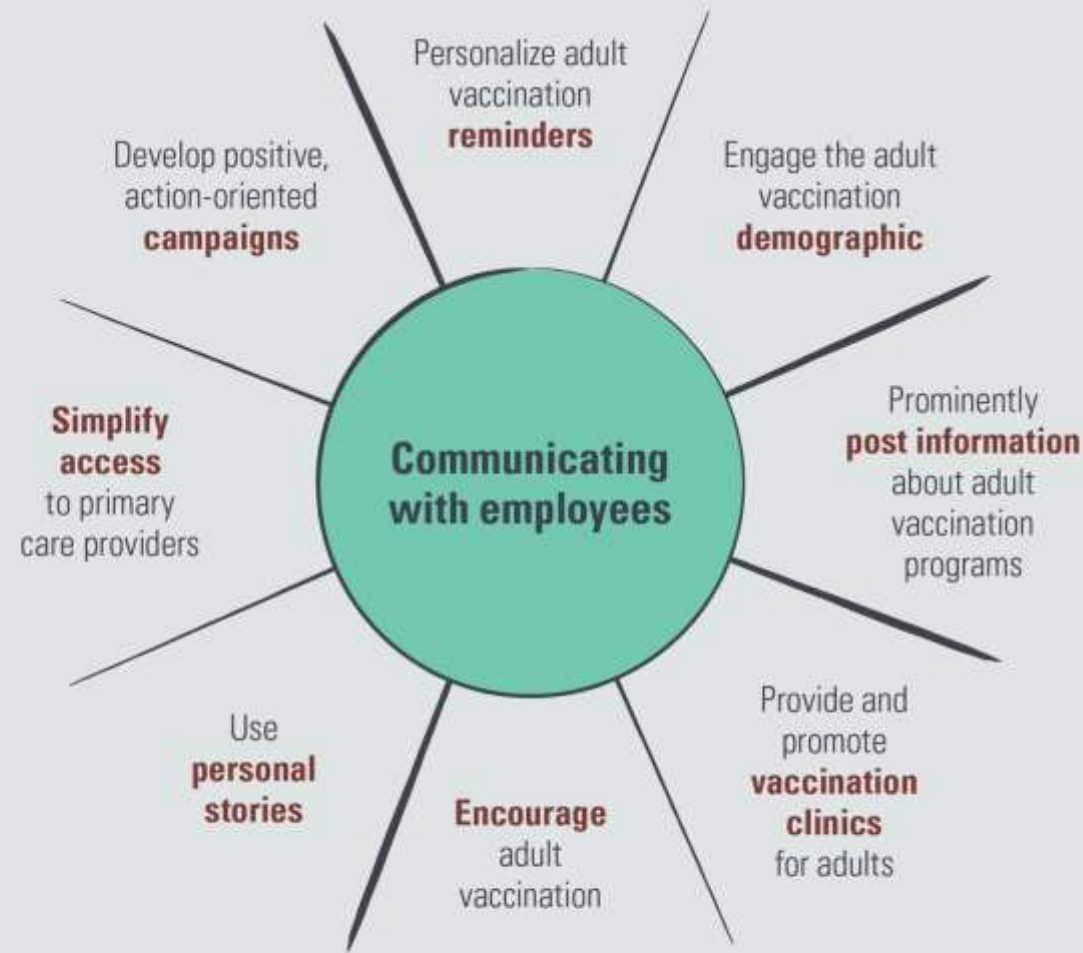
Personalize adult vaccination **reminders**

Engage the adult vaccination **demographic**

Prominently **post information** about adult vaccination programs

Provide and promote **vaccination clinics** for adults

**Encourage** adult vaccination

Use **personal stories**

**Simplify access** to primary care providers

Develop positive, action-oriented **campaigns**

Communicating with employees